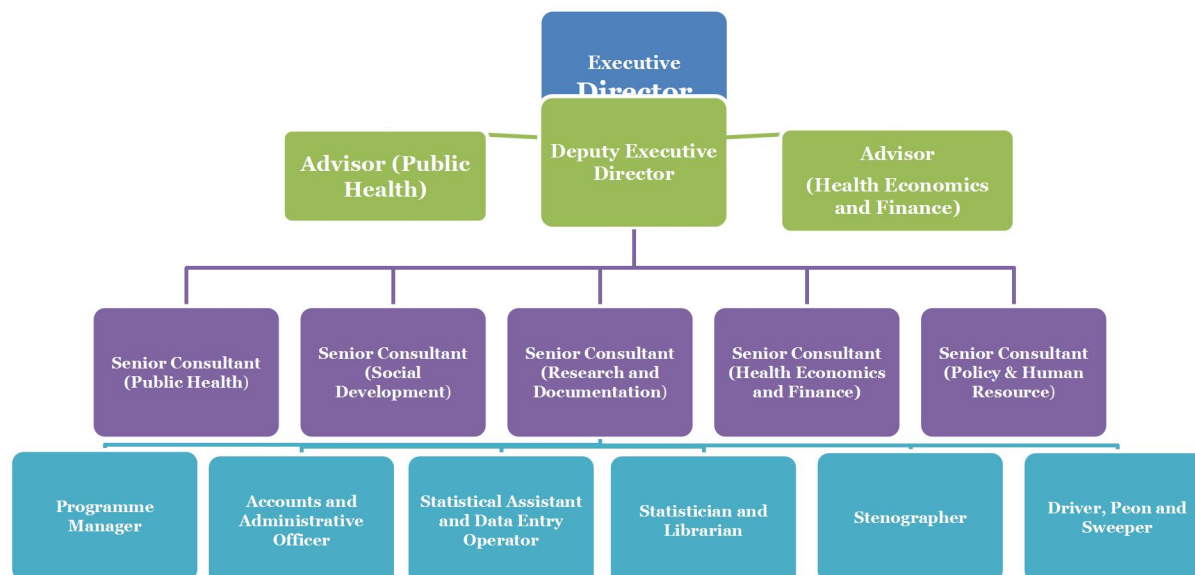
Executive Director

Advisor (Public Health)

Deputy Executive Director

Advisor (Health Economics and Finance)

Senior Consultant (Public Health)

Senior Consultant (Social Development)

Senior Consultant (Research and Documentation)

Senior Consultant (Health Economics and Finance)

Senior Consultant (Policy & Human Resource)

Programme Manager

Accounts and Administrative Officer

Statistical Assistant and Data Entry Operator

Statistician and Librarian

Stenographer

Driver, Peon and Sweeper